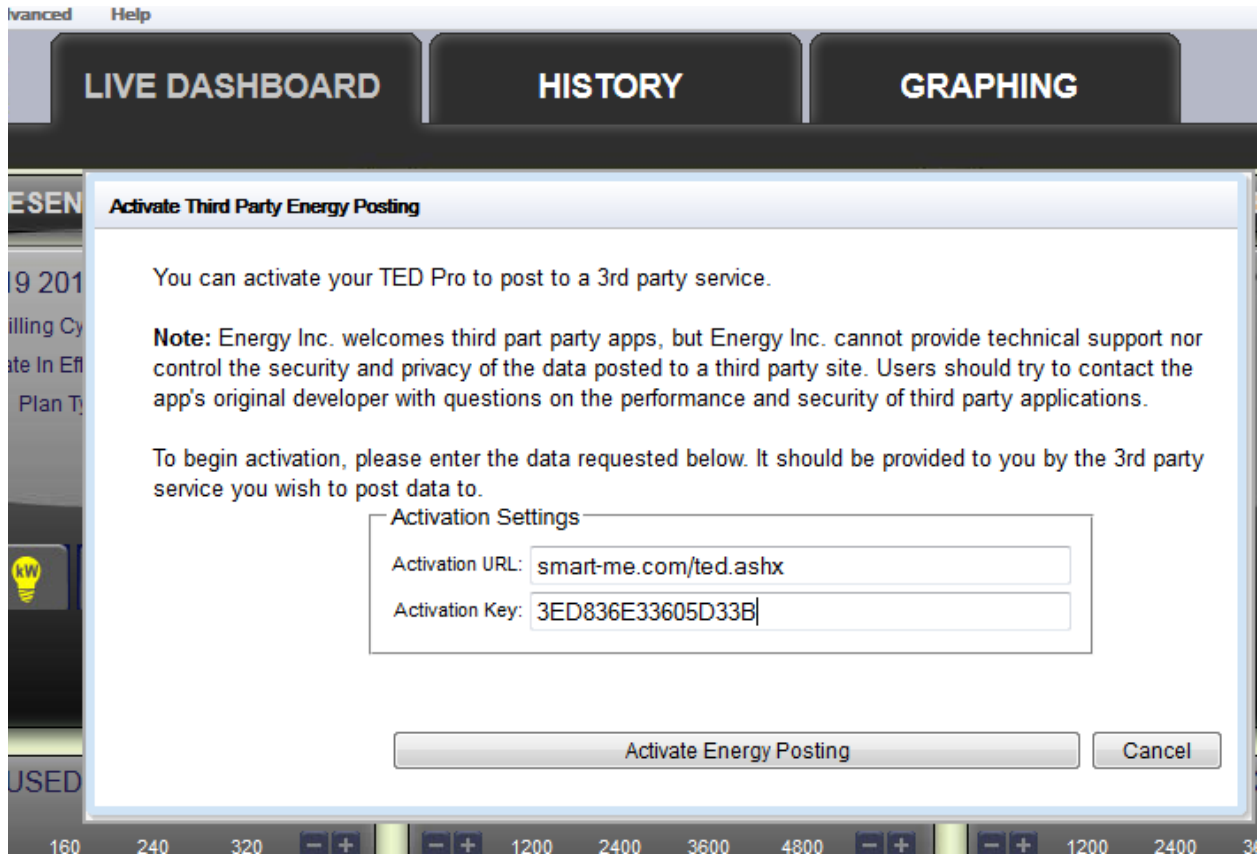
lvanced Help

LIVE DASHBOARD HISTORY GRAPHING

ESEN

19 201
illing Cy
ate In Eff
Plan Ty

kW

USED

Activate Third Party Energy Posting

You can activate your TED Pro to post to a 3rd party service.

**Note:** Energy Inc. welcomes third part party apps, but Energy Inc. cannot provide technical support nor control the security and privacy of the data posted to a third party site. Users should try to contact the app's original developer with questions on the performance and security of third party applications.

To begin activation, please enter the data requested below. It should be provided to you by the 3rd party service you wish to post data to.

Activation Settings
Activation URL: smart-me.com/ted.ashx
Activation Key: 3ED836E33605D33B

Activate Energy Posting
Cancel

160 240 320 − + − + 1200 2400 3600 4800 − + − + 1200 2400 3